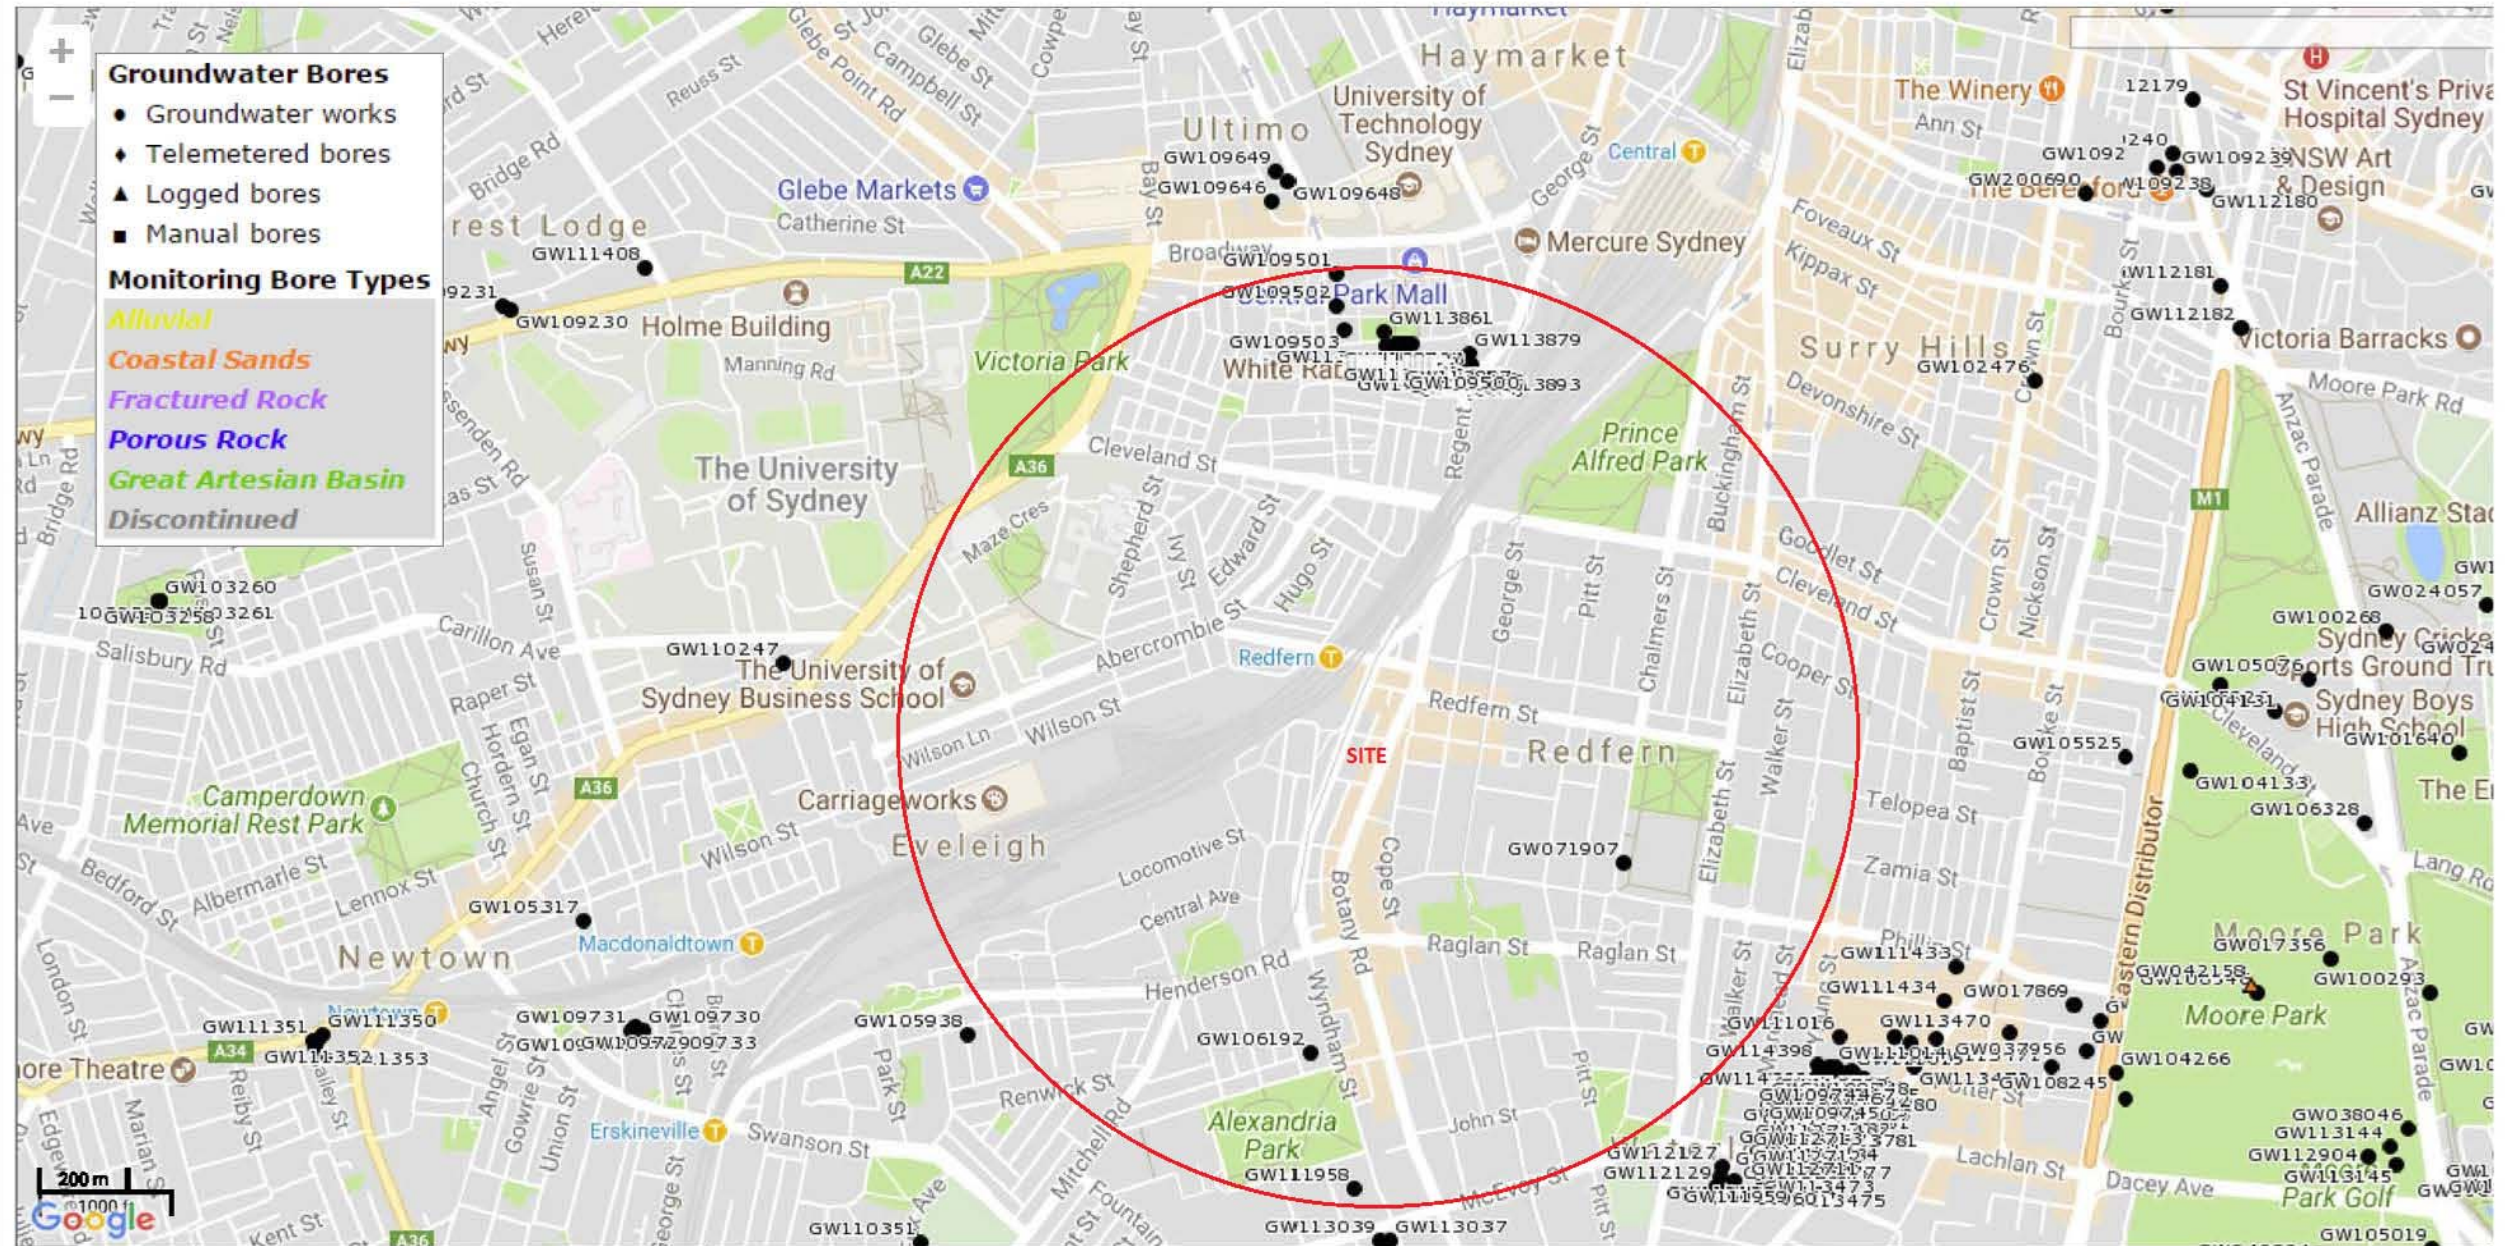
+
−

Groundwater Bores
● Groundwater works
♦ Telemetered bores
▲ Logged bores
■ Manual bores

Monitoring Bore Types
Alluvial
Coastal Sands
Fractured Rock
Porous Rock
Great Artesian Basin
Discontinued

Haymarket
Ultimo
University of Technology Sydney
Central
The Winery
St Vincent's Priva Hospital Sydney
NSW Art & Design
Glebe Markets
Catherine St
Forest Lodge
Broadway
Mercure Sydney
Central Park Mall
Holme Building
Manning Rd
Victoria Park
White Rabbit
Surry Hills
Victoria Barracks
Moore Park Rd
Devonshire St
Prince Alfred Park
Cleveland St
The University of Sydney
Maze Cres
Shepherd St
Ivy St
Edward St
Hugo St
Abercrombie St
Redfern
George St
Pitt St
Chalmers St
Elizabeth St
Cooper St
Goodlet St
Cleveland St
Allianz Stad
Sydney Cricket Ground
Sydney Boys High School
Carillon Ave
Salisbury Rd
The University of Sydney Business School
Wilson St
Wilson Ln
Redfern St
Redfern
SITE
Camperdown Memorial Rest Park
Carriageworks
Eveleigh
Telopea St
Zamia St
Locomotive St
Central Ave
Raglan St
Raglan St
Henderson Rd
Botany Rd
Cope St
Wyndham St
Newtown
Macdonaldtown
Moore Park
Moore Park
Eastern Distributor
Anzac Parade
Alexandra Park
John St
Erskineville
Swanson St
Renwick St
Mitchell Rd
Lachlan St
Dacey Ave
Moore Park Golf
Bedford St
Albermarle St
Lennox St
Kent St
Marian St
Angel St
Gowrie St
Union St
A22
A36
A36
A34
A36
M1
GW109649
GW109646
GW109648
GW111408
GW109230
GW109501
GW109502
GW113861
GW109503
GW113879
GW109500
GW102476
GW112181
GW112182
12179
GW1092
GW109239
GW200690
GW112180
GW103260
GW103258
GW103261
GW110247
GW105317
GW111351
GW111350
GW111352
GW109731
GW109730
GW109733
GW105938
GW106192
GW071907
GW111958
GW113039
GW113037
GW110351
GW105525
GW104133
GW106328
GW101640
GW105076
GW104131
GW100268
GW024057
GW111433
GW111434
GW017869
GW113470
GW037956
GW111016
GW114398
GW104266
GW108245
GW017356
GW042158
GW100293
GW038046
GW113144
GW112904
GW113145
GW105019
GW112127
GW112129
GW113473
GW113475
200 m
1000 ft
Google